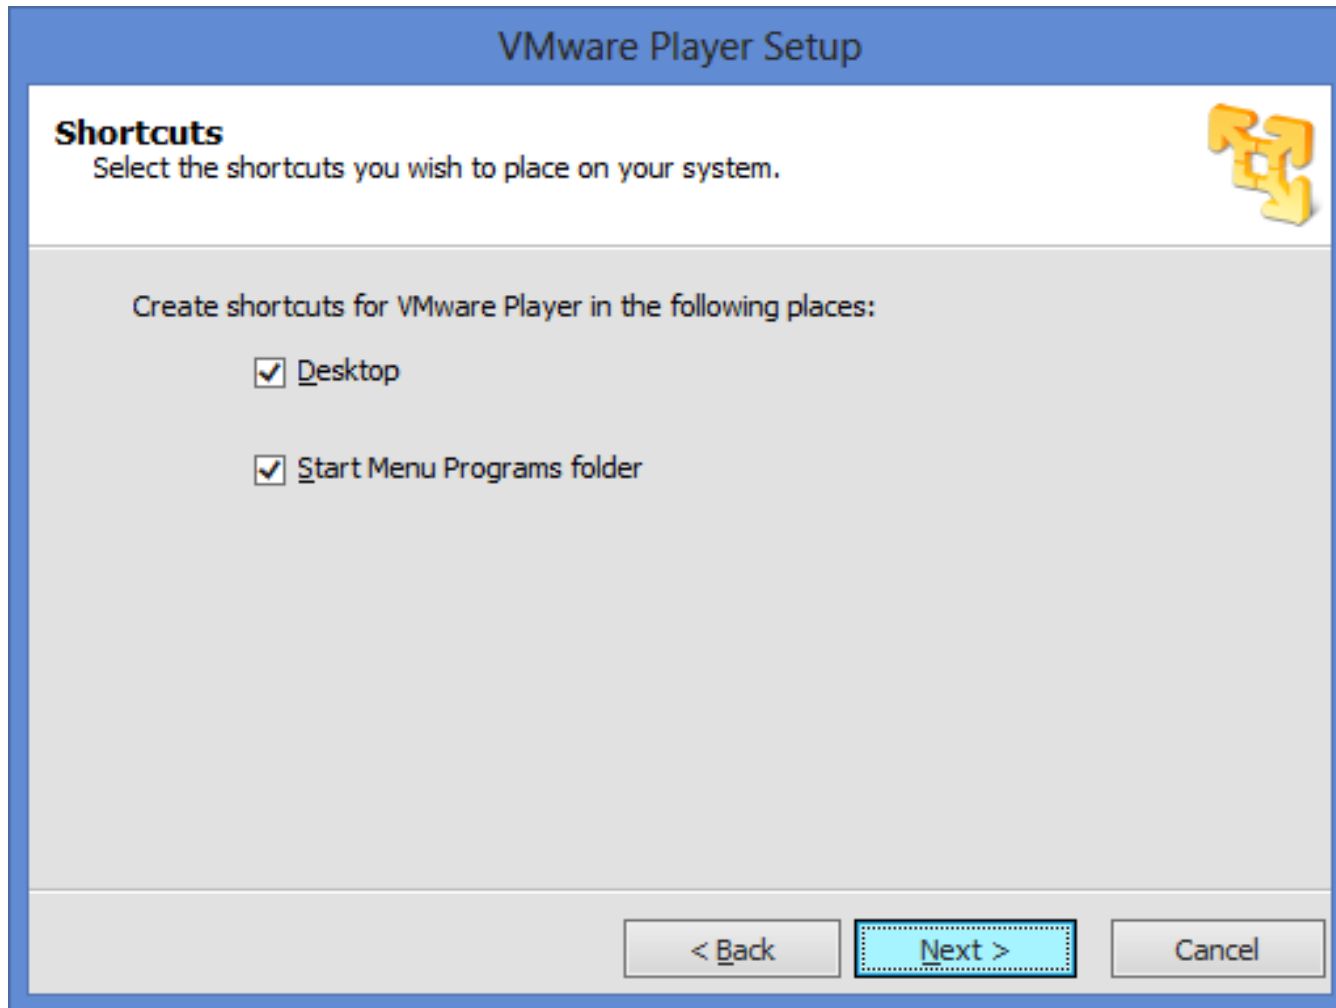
VMware Player Setup

Shortcuts
Select the shortcuts you wish to place on your system.

Create shortcuts for VMware Player in the following places:

☑ Desktop

☑ Start Menu Programs folder

< Back
Next >
Cancel